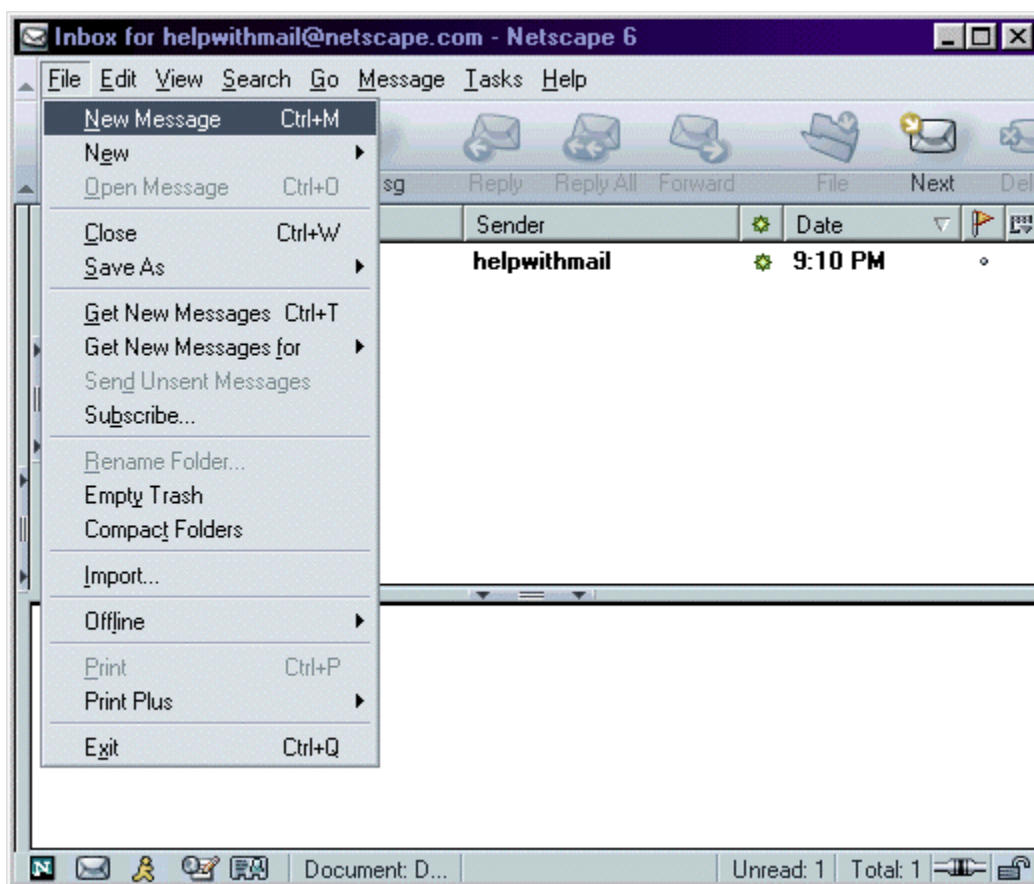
Inbox for helpwithmail@netscape.com - Netscape 6

File Edit View Search Go Message Tasks Help

New Message Ctrl+M
New
Open Message Ctrl+O
Close Ctrl+W
Save As
Get New Messages Ctrl+T
Get New Messages for
Send Unsent Messages
Subscribe...
Rename Folder...
Empty Trash
Compact Folders
Import...
Offline
Print Ctrl+P
Print Plus
Exit Ctrl+Q

sg Reply Reply All Forward File Next Del

Sender Date

helpwithmail 9:10 PM

Document: D... Unread: 1 Total: 1